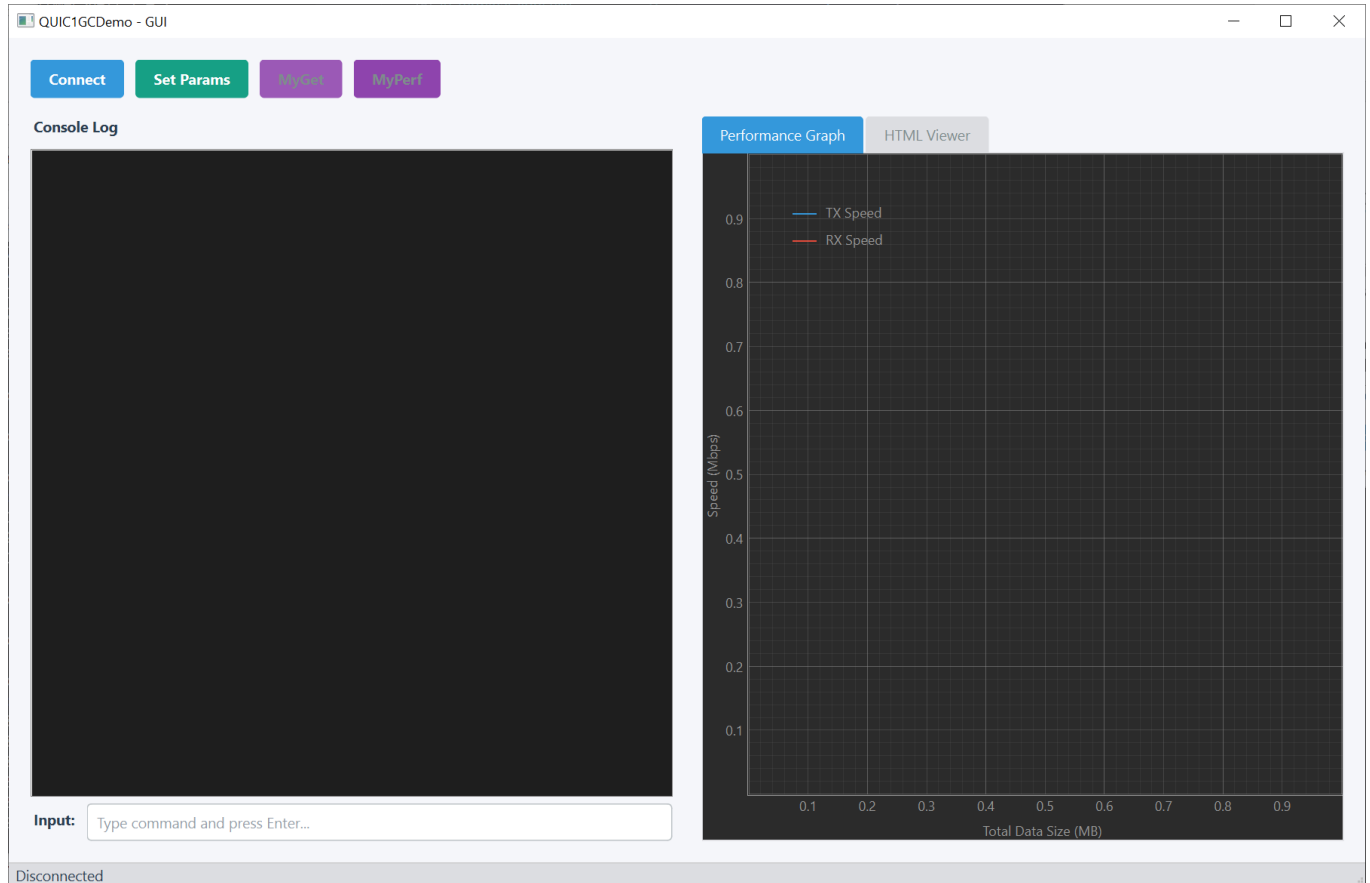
QUIC1GCDemo - GUI

Connect Set Params MyGet MyPerf

Console Log

Performance Graph HTML Viewer

TX Speed
RX Speed

Speed (Mbps)

0.9
0.8
0.7
0.6
0.5
0.4
0.3
0.2
0.1

0.1 0.2 0.3 0.4 0.5 0.6 0.7 0.8 0.9

Total Data Size (MB)

Input: Type command and press Enter...

Disconnected